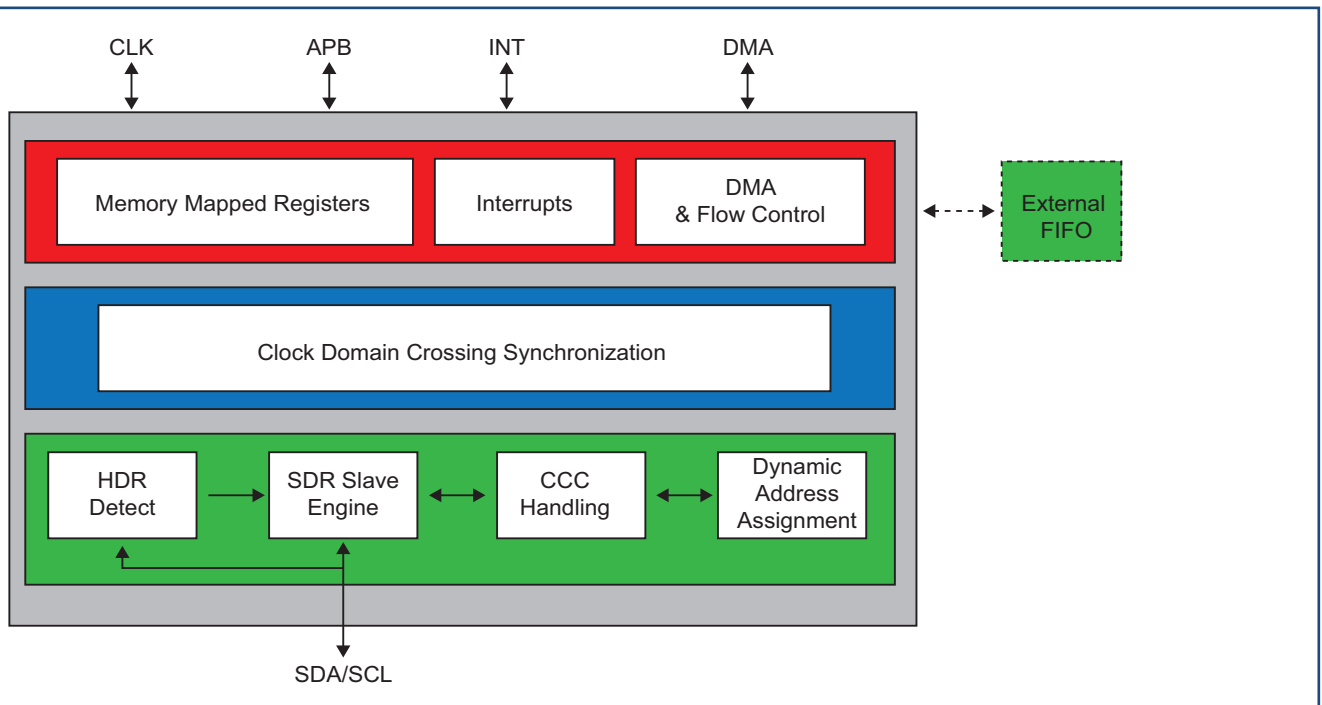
CLK
APB
INT
DMA

Memory Mapped Registers
Interrupts
DMA & Flow Control

External FIFO

Clock Domain Crossing Synchronization

HDR Detect
SDR Slave Engine
CCC Handling
Dynamic Address Assignment

SDA/SCL